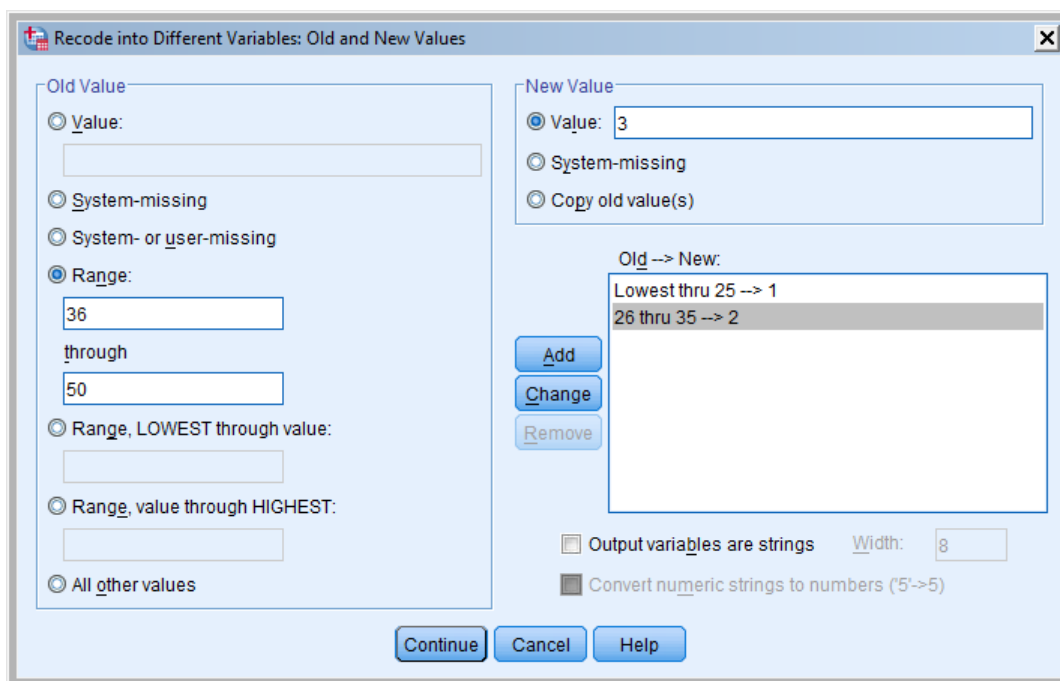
Recode into Different Variables: Old and New Values

Old Value

Value:

System-missing

System- or user-missing

Range:

36

through

50

Range, LOWEST through value:

Range, value through HIGHEST:

All other values

New Value

Value: 3

System-missing

Copy old value(s)

Old --> New:

Lowest thru 25 --> 1

26 thru 35 --> 2

Add

Change

Remove

Output variables are strings

Width: 8

Convert numeric strings to numbers ('5'->5)

Continue

Cancel

Help